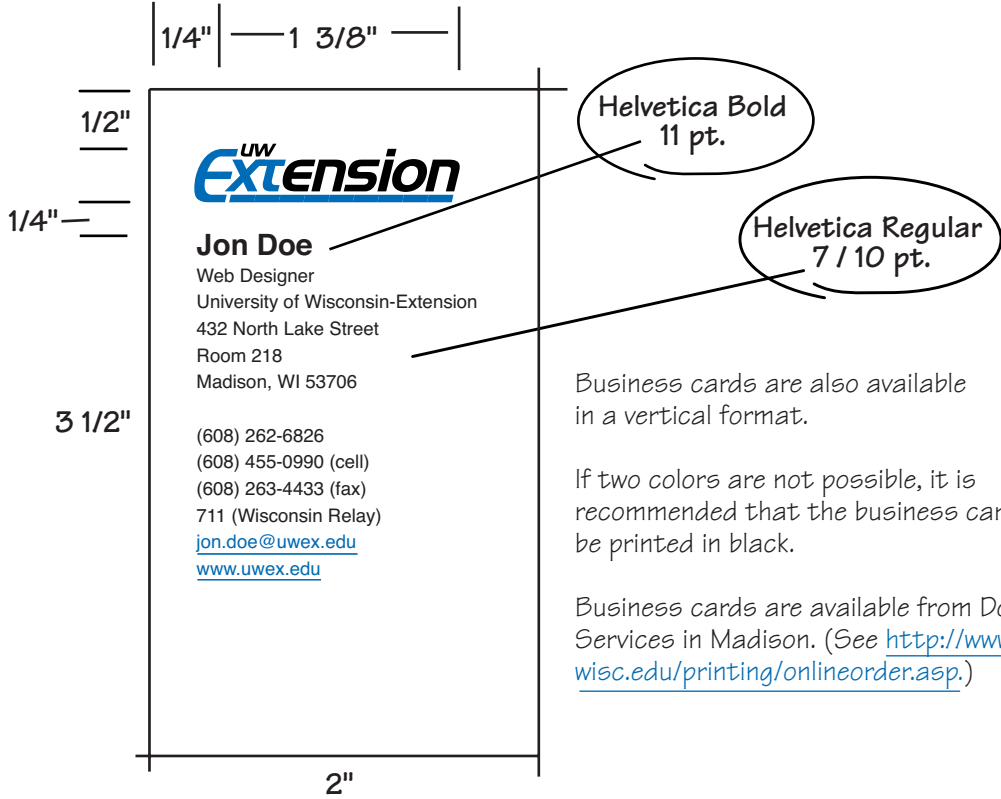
1/4" 1 3/8"

1/2"

1/4"

3 1/2"

UW Extension

Jon Doe
Web Designer
University of Wisconsin-Extension
432 North Lake Street
Room 218
Madison, WI 53706

(608) 262-6826
(608) 455-0990 (cell)
(608) 263-4433 (fax)
711 (Wisconsin Relay)
jon.doe@uwex.edu
www.uwex.edu

2"

Helvetica Bold 11 pt.

Helvetica Regular 7 / 10 pt.

Business cards are also available in a vertical format.

If two colors are not possible, it is recommended that the business car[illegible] be printed in black.

Business cards are available from Do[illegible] Services in Madison. (See http://www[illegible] wisc.edu/printing/onlineorder.asp.)